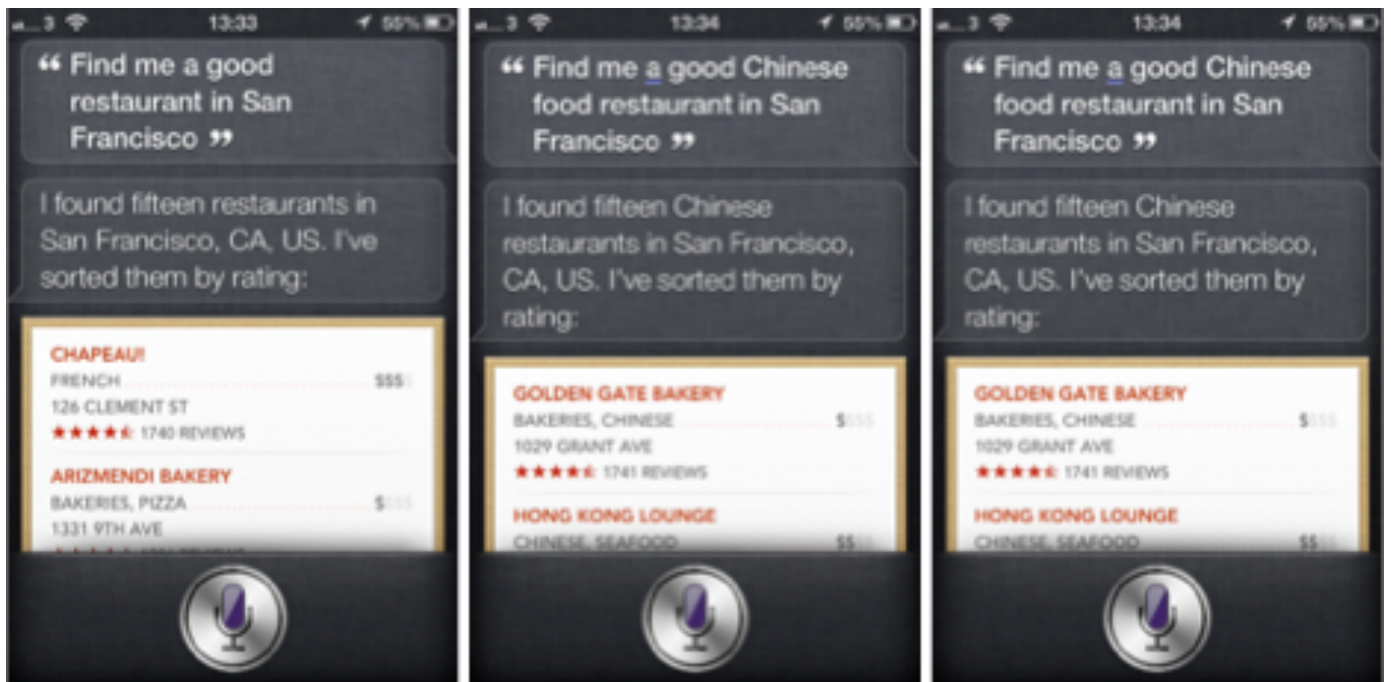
3 13:33 55%

“ Find me a good restaurant in San Francisco ”

I found fifteen restaurants in San Francisco, CA, US. I've sorted them by rating:

CHAPEAU!
FRENCH $$$
126 CLEMENT ST
★★★★½ 1740 REVIEWS

ARIZMENDI BAKERY
BAKERIES, PIZZA $
1331 9TH AVE
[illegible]

3 13:34 55%

“ Find me a good Chinese food restaurant in San Francisco ”

I found fifteen Chinese restaurants in San Francisco, CA, US. I've sorted them by rating:

GOLDEN GATE BAKERY
BAKERIES, CHINESE $
1029 GRANT AVE
★★★★½ 1741 REVIEWS

HONG KONG LOUNGE
CHINESE, SEAFOOD $$

3 13:34 55%

“ Find me a good Chinese food restaurant in San Francisco ”

I found fifteen Chinese restaurants in San Francisco, CA, US. I've sorted them by rating:

GOLDEN GATE BAKERY
BAKERIES, CHINESE $
1029 GRANT AVE
★★★★½ 1741 REVIEWS

HONG KONG LOUNGE
CHINESE, SEAFOOD $$